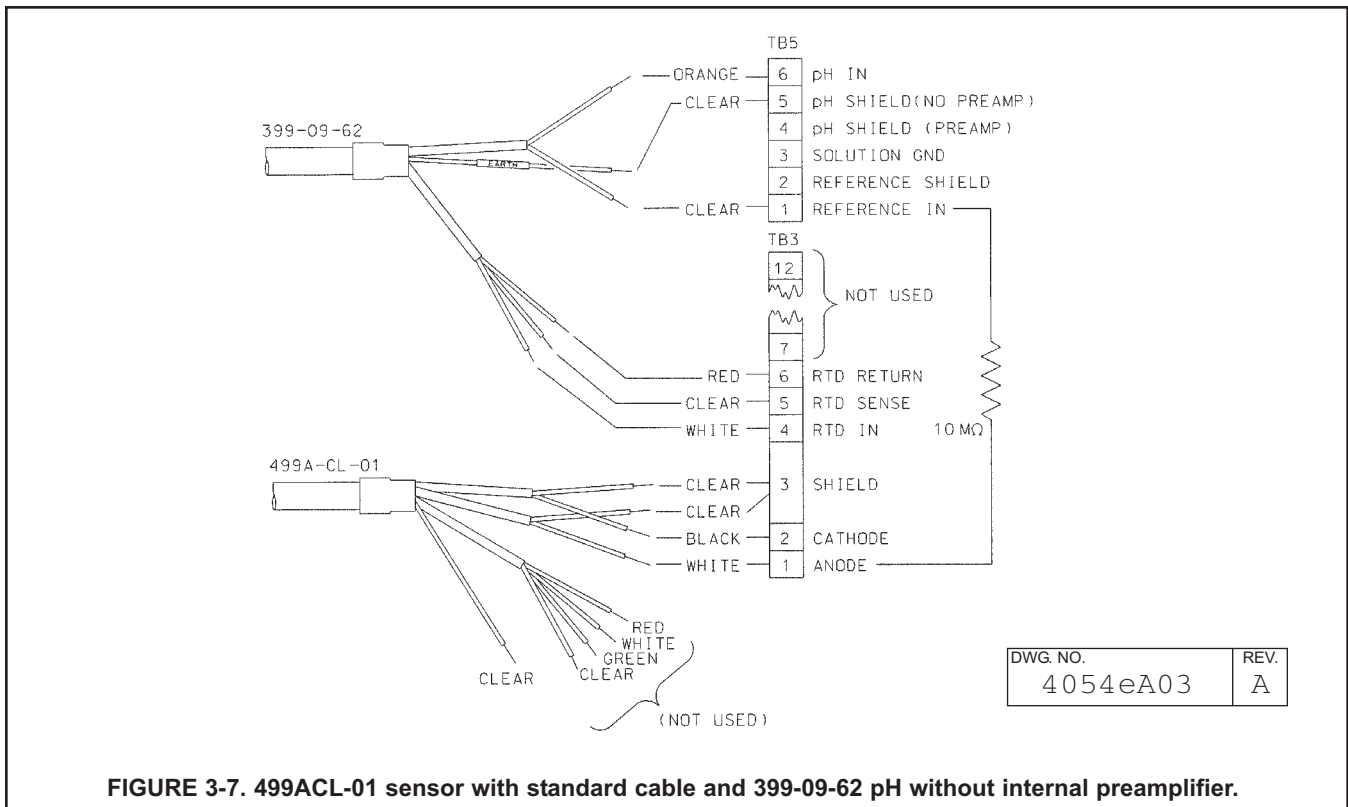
TB5

ORANGE 6 pH IN

CLEAR 5 pH SHIELD(NO PREAMP)

4 pH SHIELD (PREAMP)

3 SOLUTION GND

2 REFERENCE SHIELD

CLEAR 1 REFERENCE IN

399-09-62

EARTH

TB3

12

NOT USED

7

RED 6 RTD RETURN

CLEAR 5 RTD SENSE

WHITE 4 RTD IN

10 MΩ

499A-CL-01

CLEAR 3 SHIELD

CLEAR

BLACK 2 CATHODE

WHITE 1 ANODE

RED
WHITE
GREEN
CLEAR

CLEAR

(NOT USED)

| DWG. NO. | REV. |
|---|---|
| 4054eA03 | A |

FIGURE 3-7. 499ACL-01 sensor with standard cable and 399-09-62 pH without internal preamplifier.